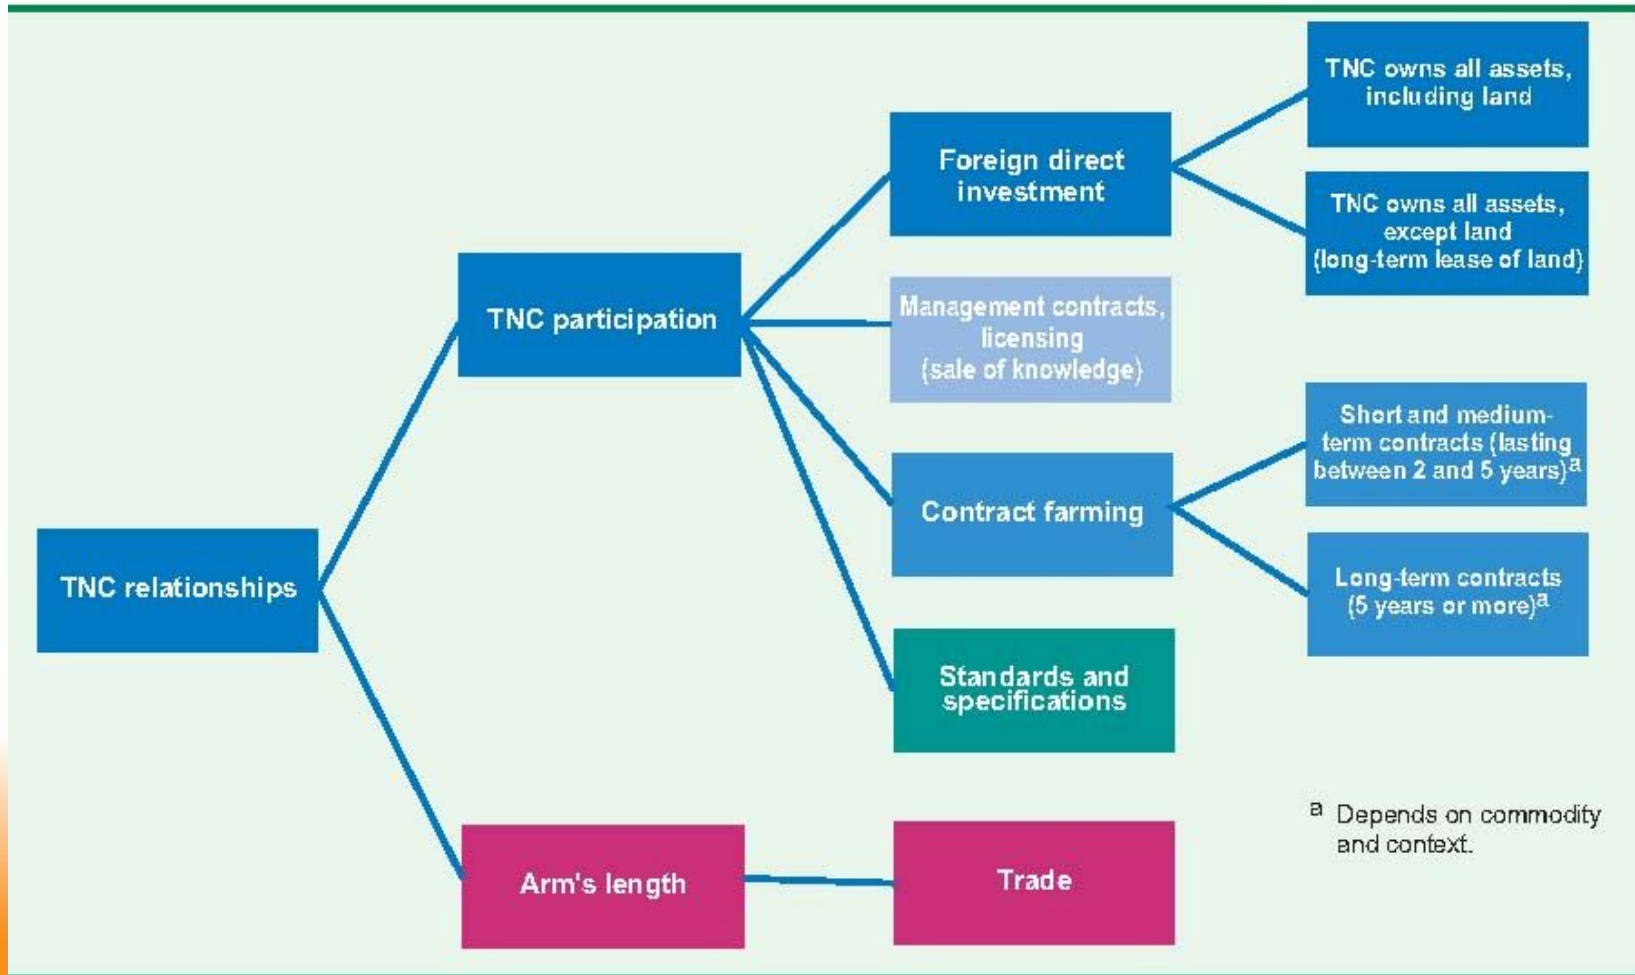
TNC relationships

TNC participation

Foreign direct investment

TNC owns all assets, including land

TNC owns all assets, except land (long-term lease of land)

Management contracts, licensing (sale of knowledge)

Contract farming

Short and medium-term contracts (lasting between 2 and 5 years)$^a$

Long-term contracts (5 years or more)$^a$

Standards and specifications

Arm's length

Trade

$^a$ Depends on commodity and context.